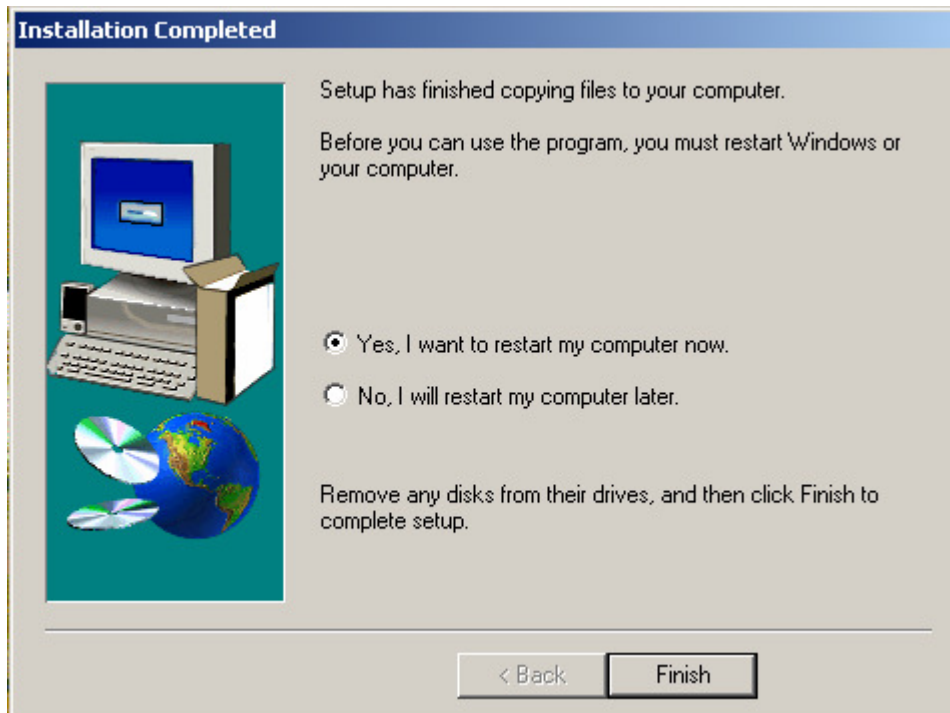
Installation Completed

Setup has finished copying files to your computer.

Before you can use the program, you must restart Windows or your computer.

Yes, I want to restart my computer now.

No, I will restart my computer later.

Remove any disks from their drives, and then click Finish to complete setup.

< Back

Finish